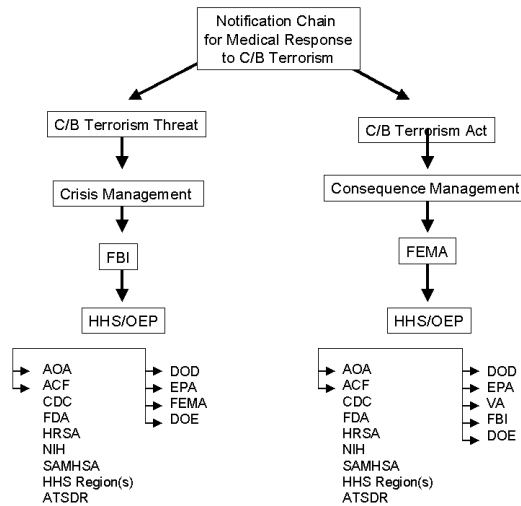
Notification Chain for Medical Response to C/B Terrorism

C/B Terrorism Threat

Crisis Management

FBI

HHS/OEP

AOA
ACF
CDC
FDA
HRSA
NIH
SAMHSA
HHS Region(s)
ATSDR

DOD
EPA
FEMA
DOE

C/B Terrorism Act

Consequence Management

FEMA

HHS/OEP

AOA
ACF
CDC
FDA
HRSA
NIH
SAMHSA
HHS Region(s)
ATSDR

DOD
EPA
VA
FBI
DOE